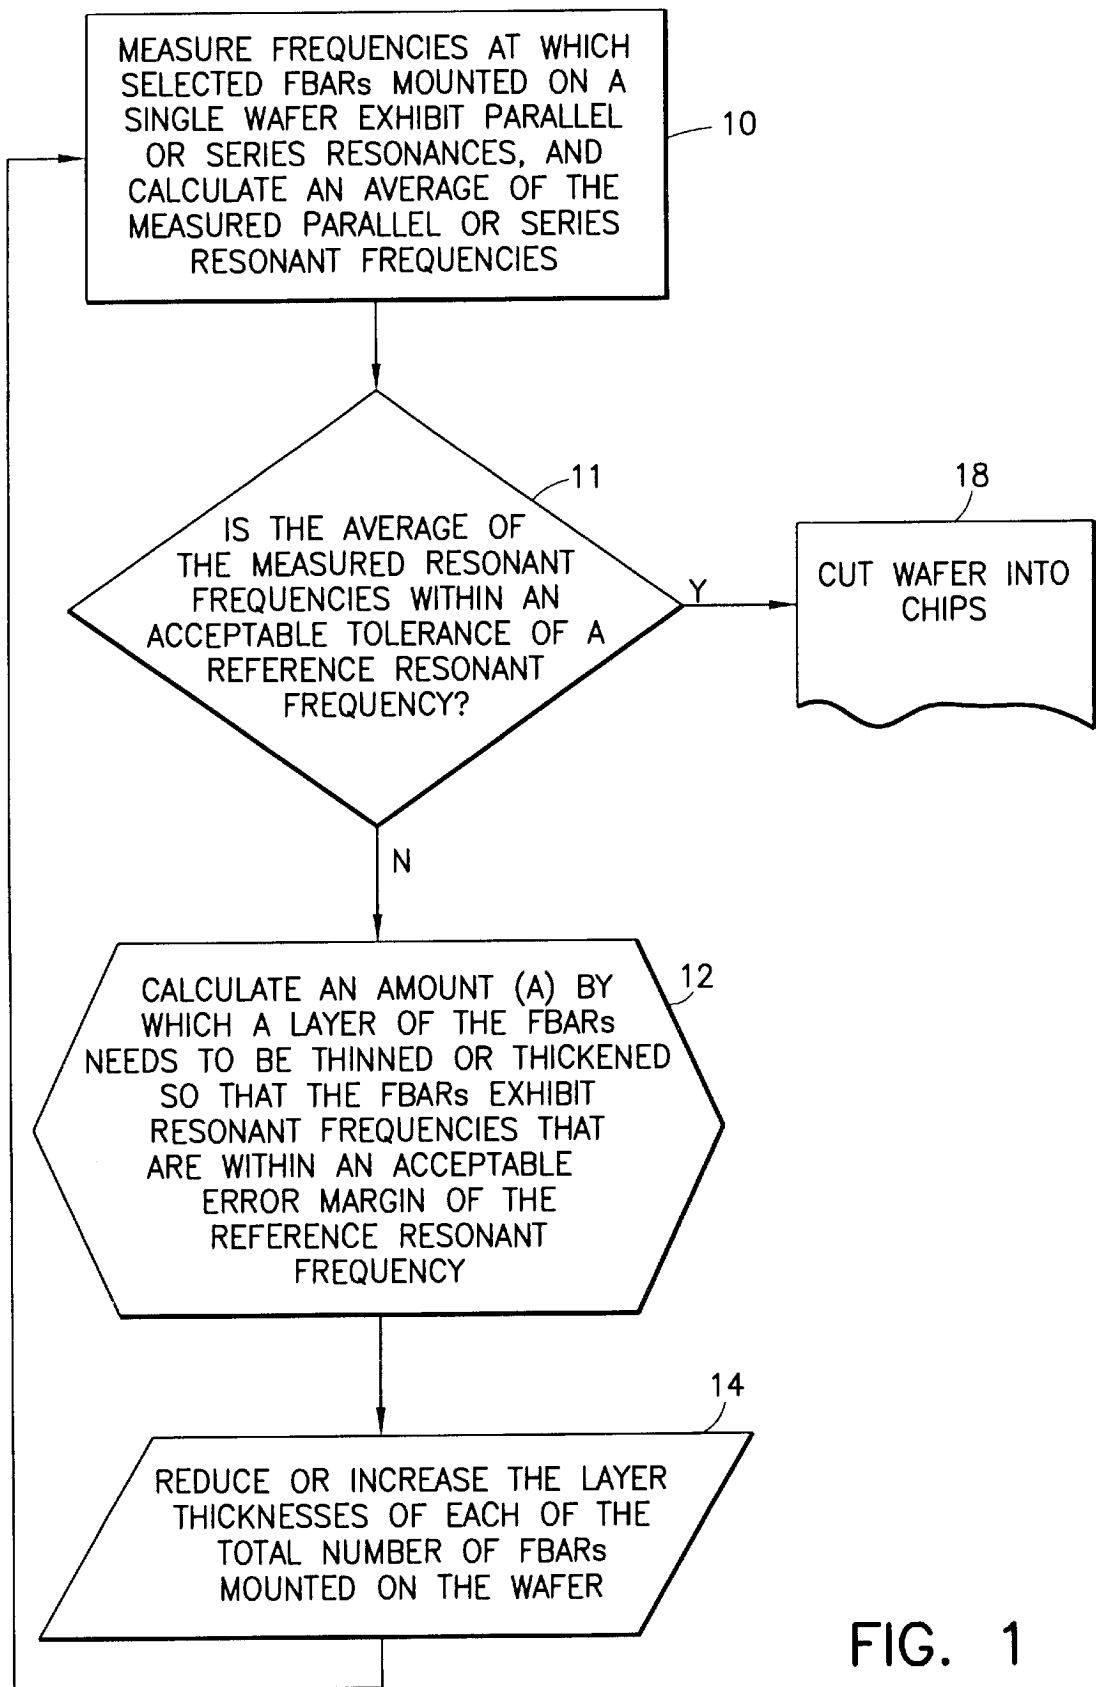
MEASURE FREQUENCIES AT WHICH SELECTED FBARs MOUNTED ON A SINGLE WAFER EXHIBIT PARALLEL OR SERIES RESONANCES, AND CALCULATE AN AVERAGE OF THE MEASURED PARALLEL OR SERIES RESONANT FREQUENCIES

10

11

IS THE AVERAGE OF THE MEASURED RESONANT FREQUENCIES WITHIN AN ACCEPTABLE TOLERANCE OF A REFERENCE RESONANT FREQUENCY?

Y

18

CUT WAFER INTO CHIPS

N

CALCULATE AN AMOUNT (A) BY WHICH A LAYER OF THE FBARs NEEDS TO BE THINNED OR THICKENED SO THAT THE FBARs EXHIBIT RESONANT FREQUENCIES THAT ARE WITHIN AN ACCEPTABLE ERROR MARGIN OF THE REFERENCE RESONANT FREQUENCY

12

14

REDUCE OR INCREASE THE LAYER THICKNESSES OF EACH OF THE TOTAL NUMBER OF FBARs MOUNTED ON THE WAFER

FIG. 1